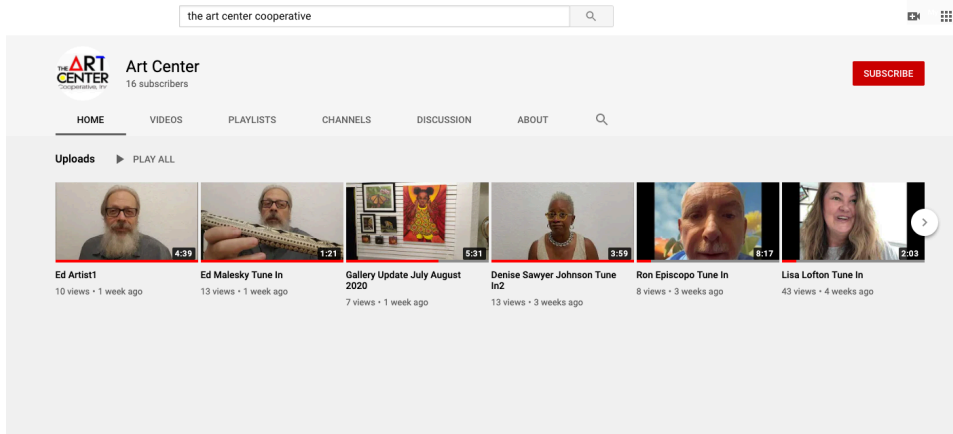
the art center cooperative

THE ART CENTER Cooperative, Inc

Art Center
16 subscribers

SUBSCRIBE

HOME VIDEOS PLAYLISTS CHANNELS DISCUSSION ABOUT

Uploads PLAY ALL

4:39
Ed Artist1
10 views • 1 week ago

1:21
Ed Malesky Tune In
13 views • 1 week ago

5:31
Gallery Update July August 2020
7 views • 1 week ago

3:59
Denise Sawyer Johnson Tune In2
13 views • 3 weeks ago

8:17
Ron Episcopo Tune In
8 views • 3 weeks ago

2:03
Lisa Lofton Tune In
43 views • 4 weeks ago